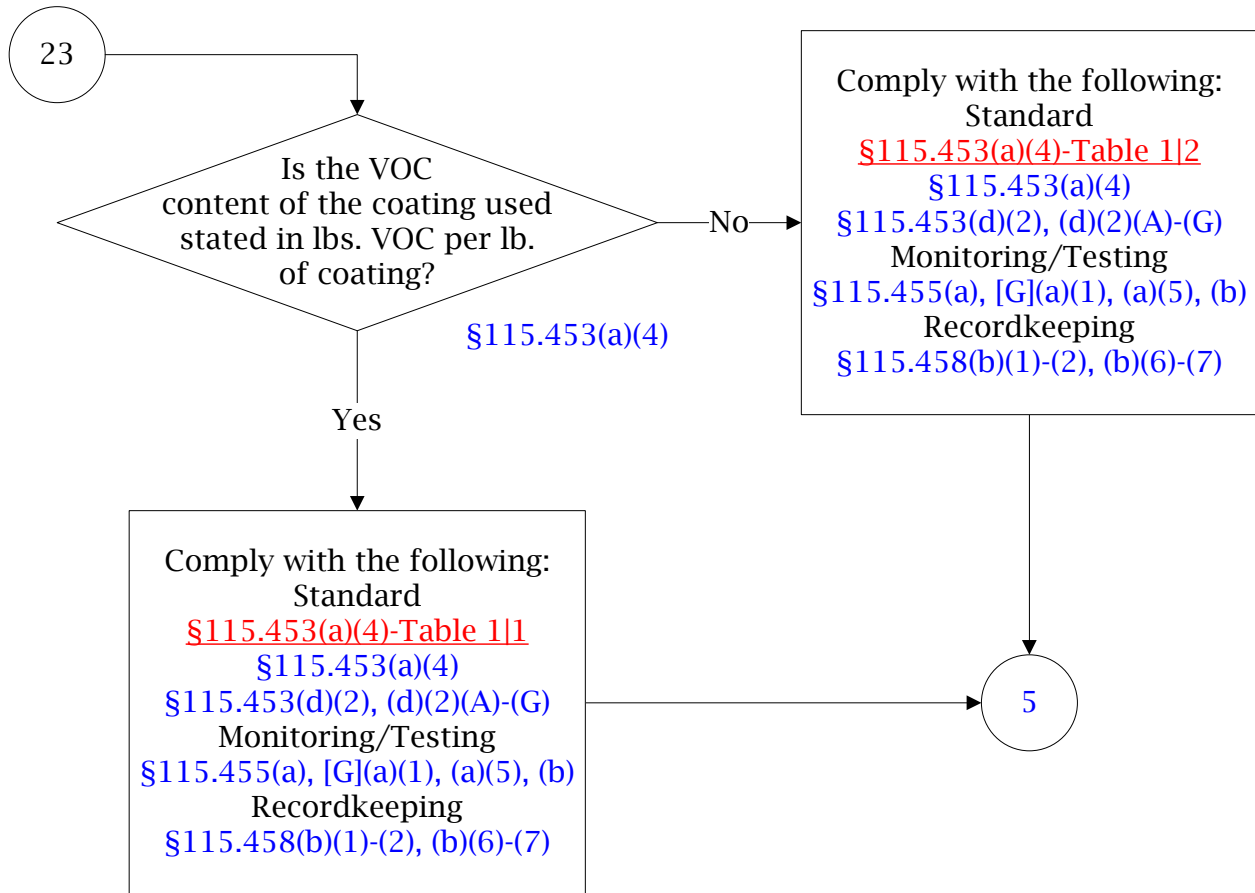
23

Is the VOC content of the coating used stated in lbs. VOC per lb. of coating?

§115.453(a)(4)

No

Comply with the following:
Standard
§115.453(a)(4)-Table 1|2
§115.453(a)(4)
§115.453(d)(2), (d)(2)(A)-(G)
Monitoring/Testing
§115.455(a), [G](a)(1), (a)(5), (b)
Recordkeeping
§115.458(b)(1)-(2), (b)(6)-(7)

Yes

Comply with the following:
Standard
§115.453(a)(4)-Table 1|1
§115.453(a)(4)
§115.453(d)(2), (d)(2)(A)-(G)
Monitoring/Testing
§115.455(a), [G](a)(1), (a)(5), (b)
Recordkeeping
§115.458(b)(1)-(2), (b)(6)-(7)

5